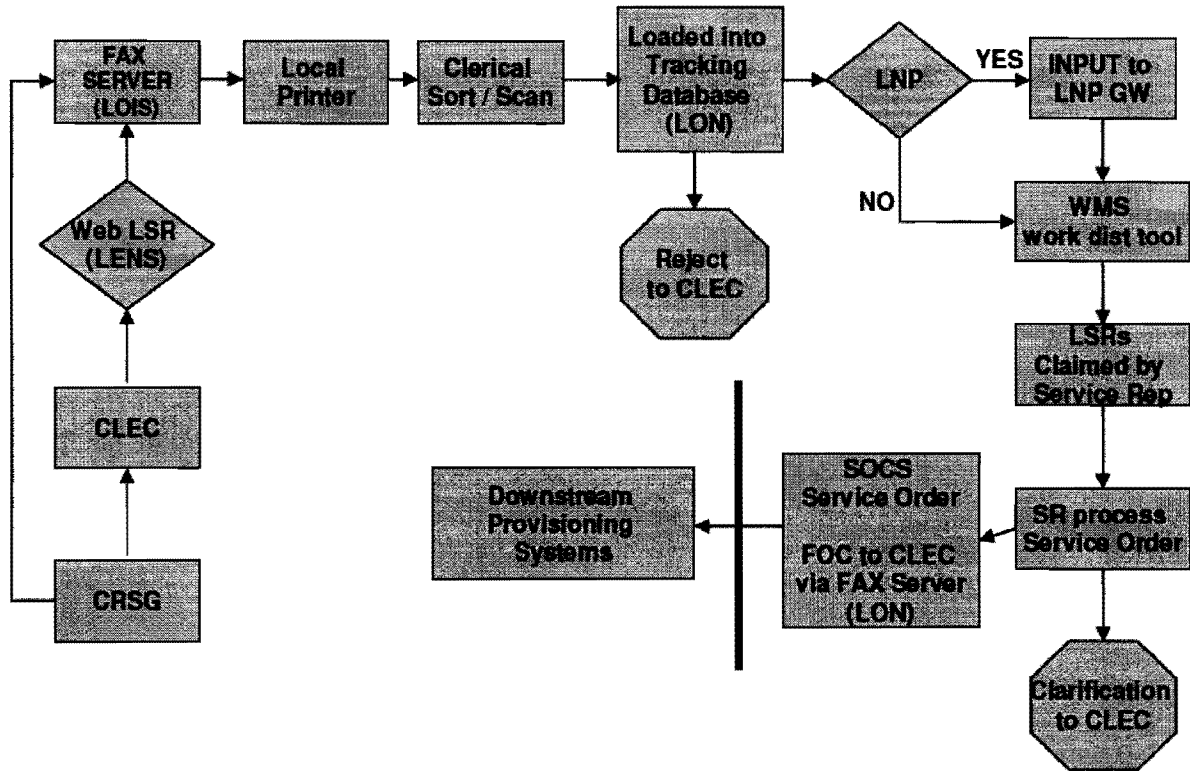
FAX SERVER (LOIS)

Local Printer

Clerical Sort / Scan

Loaded into Tracking Database (LON)

LNP

YES

INPUT to LNP GW

NO

WMS work dist tool

Web LSR (LENS)

Reject to CLEC

LSRs Claimed by Service Rep

CLEC

Downstream Provisioning Systems

SOCS Service Order

FOC to CLEC via FAX Server (LON)

SR process Service Order

CRSG

Clarification to CLEC